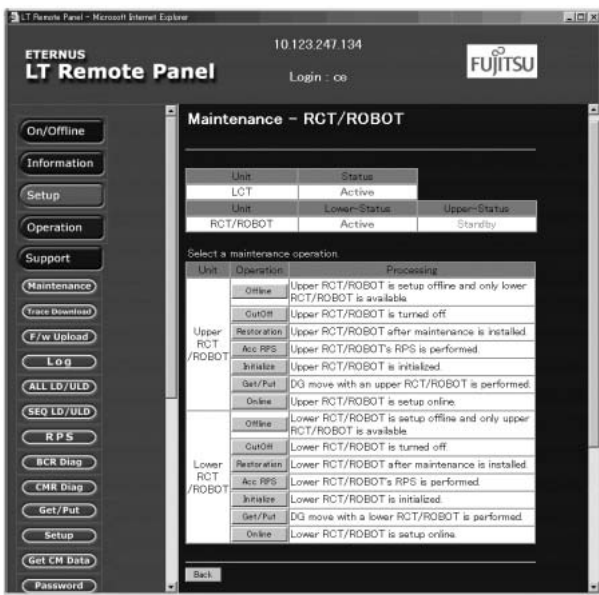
LT Remote Panel - Microsoft Internet Explorer

ETERNUS
LT Remote Panel

10.123.247.134

Login : ce

FUJITSU

On/Offline
Information
Setup
Operation
Support
Maintenance
Trace Download
F/w Upload
Log
ALL LD/ULD
SEQ LD/ULD
RPS
BCR Diag
CMR Diag
Get/Put
Setup
Get CM Data
Password

Maintenance - RCT/ROBOT

| Unit | Status | |
|---|---|---|
| LCT | Active | |
| Unit | Lower-Status | Upper-Status |
| RCT/ROBOT | Active | Standby |

Select a maintenance operation.

| Unit | Operation | Processing |
|---|---|---|
| Upper RCT /ROBOT | Offline | Upper RCT/ROBOT is setup offline and only lower RCT/ROBOT is available. |
| | CutOff | Upper RCT/ROBOT is turned off. |
| | Restoration | Upper RCT/ROBOT after maintenance is installed. |
| | Acc RPS | Upper RCT/ROBOT's RPS is performed. |
| | Initialize | Upper RCT/ROBOT is initialized. |
| | Get/Put | DG move with an upper RCT/ROBOT is performed. |
| | Online | Upper RCT/ROBOT is setup online. |
| Lower RCT /ROBOT | Offline | Lower RCT/ROBOT is setup offline and only upper RCT/ROBOT is available. |
| | CutOff | Lower RCT/ROBOT is turned off. |
| | Restoration | Lower RCT/ROBOT after maintenance is installed. |
| | Acc RPS | Lower RCT/ROBOT's RPS is performed. |
| | Initialize | Lower RCT/ROBOT is initialized. |
| | Get/Put | DG move with a lower RCT/ROBOT is performed. |
| | Online | Lower RCT/ROBOT is setup online. |

Back